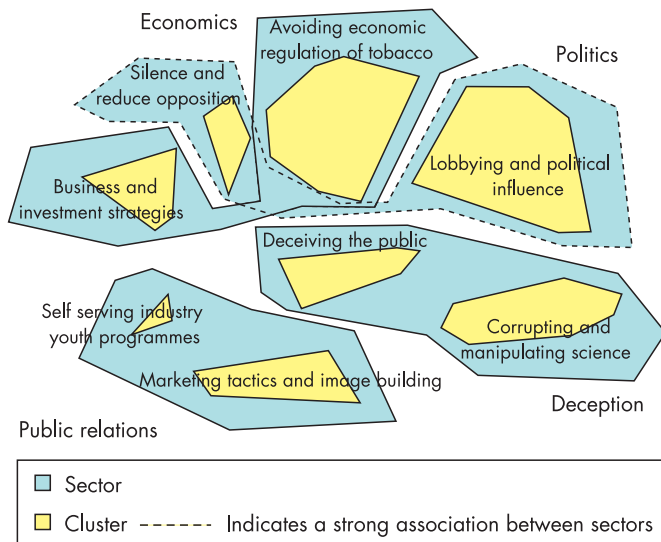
Economics

Avoiding economic regulation of tobacco

Politics

Silence and reduce opposition

Business and investment strategies

Lobbying and political influence

Deceiving the public

Self serving industry youth programmes

Corrupting and manipulating science

Marketing tactics and image building

Deception

Public relations

Sector

Cluster

Indicates a strong association between sectors